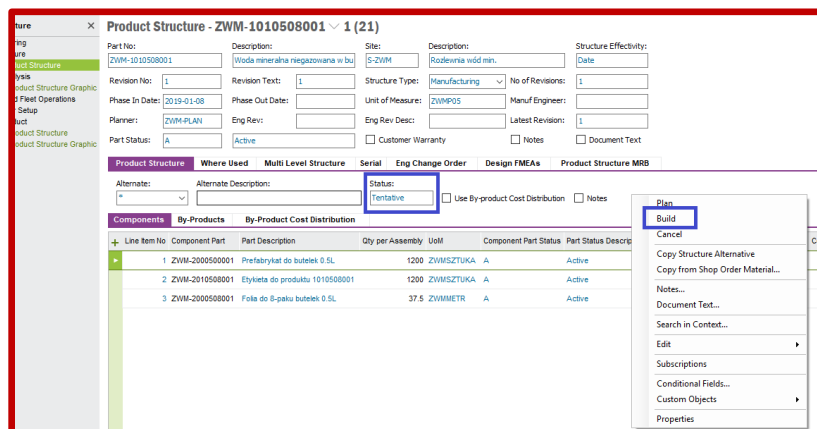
ucture ✕
ring
ure
oduct Structure
lysis
oduct Structure Graphic
d Fleet Operations
Setup
uct
oduct Structure
oduct Structure Graphic

Product Structure - ZWM-1010508001 1 (21)

Part No: ZWM-1010508001
Description: Woda mineralna niegazowana w bu
Site: S-ZWM
Description: Rozlewnia wód min.
Structure Effectivity: Date
Revision No: 1
Revision Text: 1
Structure Type: Manufacturing
No of Revisions: 1
Phase In Date: 2019-01-08
Phase Out Date:
Unit of Measure: ZWMP05
Manuf Engineer:
Planner: ZWM-PLAN
Eng Rev:
Eng Rev Desc:
Latest Revision: 1
Part Status: A
Active
Customer Warranty
Notes
Document Text

Product Structure | Where Used | Multi Level Structure | Serial | Eng Change Order | Design FMEAs | Product Structure MRB

Alternate: *
Alternate Description:
Status: Tentative
Use By-product Cost Distribution
Notes

Components | By-Products | By-Product Cost Distribution

| | Line Item No | Component Part | Part Description | Qty per Assembly | UoM | Component Part Status | Part Status Descrip |
|---|---|---|---|---|---|---|---|
| | 1 | ZWM-2000500001 | Prefabrykat do butelek 0.5L | 1200 | ZWMSZTUKA | A | Active |
| | 2 | ZWM-2010508001 | Etykieta do produktu 1010508001 | 1200 | ZWMSZTUKA | A | Active |
| | 3 | ZWM-2000508001 | Folia do 8-paku butelek 0.5L | 37.5 | ZWMMETR | A | Active |

Plan
Build
Cancel
Copy Structure Alternative
Copy from Shop Order Material...
Notes...
Document Text...
Search in Context...
Edit
Subscriptions
Conditional Fields...
Custom Objects
Properties